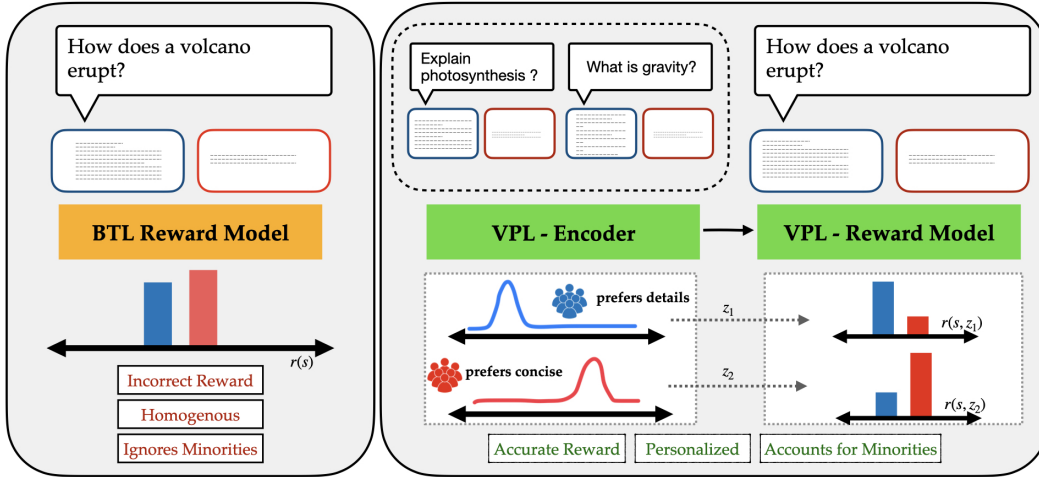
How does a volcano erupt?

BTL Reward Model

$r(s)$

Incorrect Reward

Homogenous

Ignores Minorities

Explain photosynthesis ?

What is gravity?

How does a volcano erupt?

VPL - Encoder

VPL - Reward Model

prefers details

$z_1$

$r(s, z_1)$

prefers concise

$z_2$

$r(s, z_2)$

Accurate Reward

Personalized

Accounts for Minorities